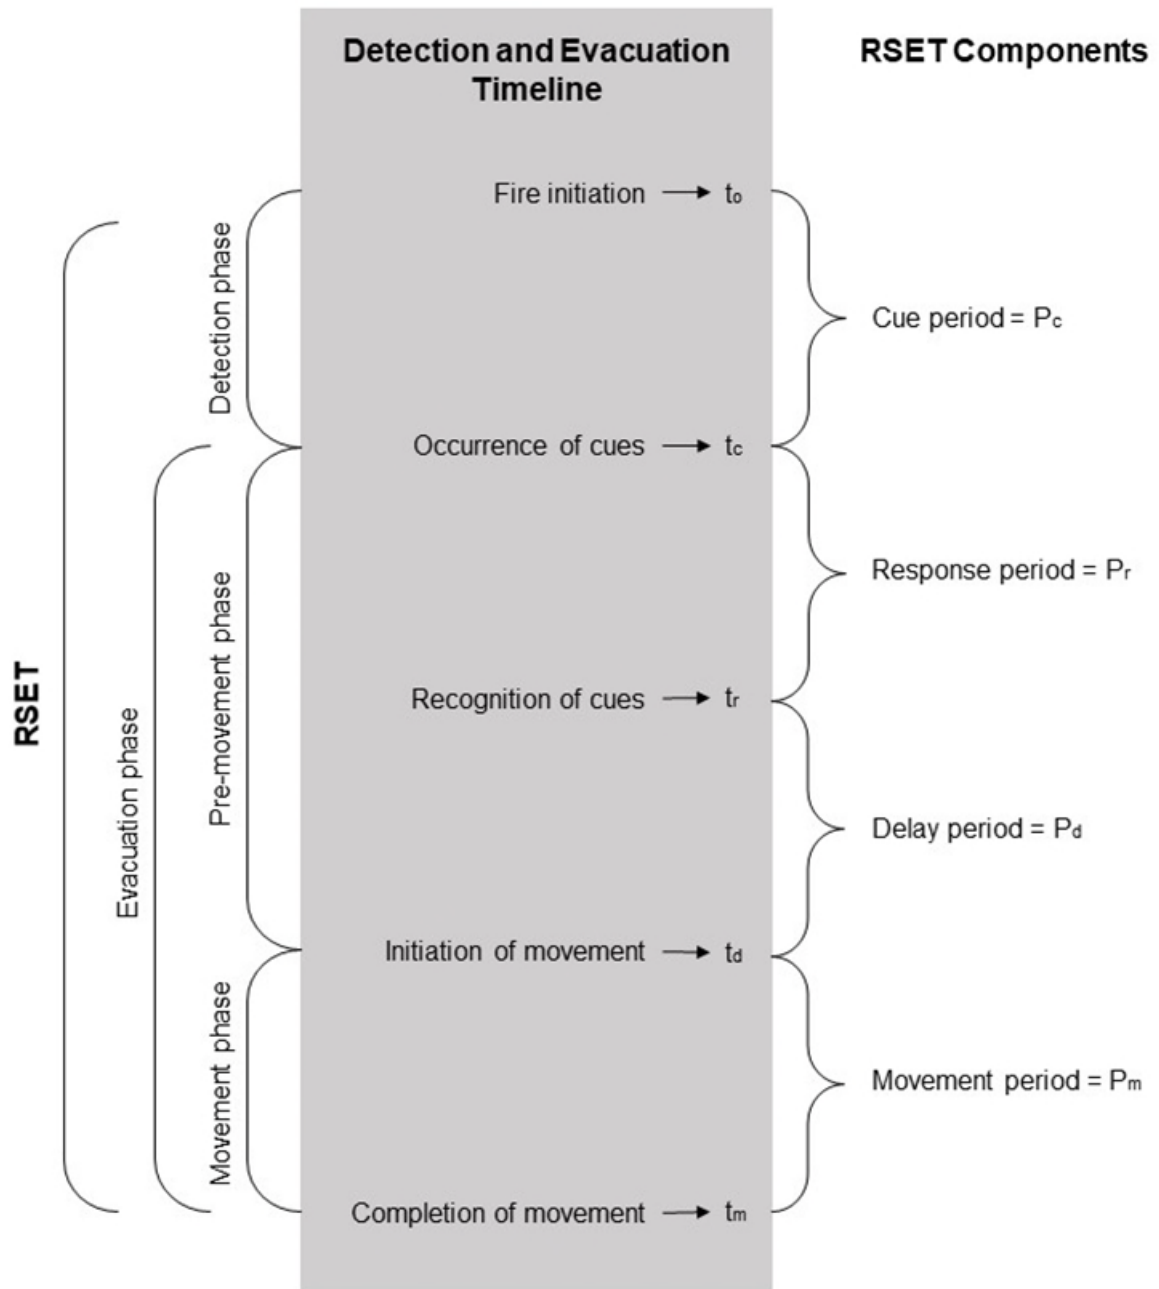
Detection and Evacuation Timeline

RSET Components

RSET

Evacuation phase

Detection phase

Pre-movement phase

Movement phase

Fire initiation → $t_o$

Cue period = $P_c$

Occurrence of cues → $t_c$

Response period = $P_r$

Recognition of cues → $t_r$

Delay period = $P_d$

Initiation of movement → $t_d$

Movement period = $P_m$

Completion of movement → $t_m$